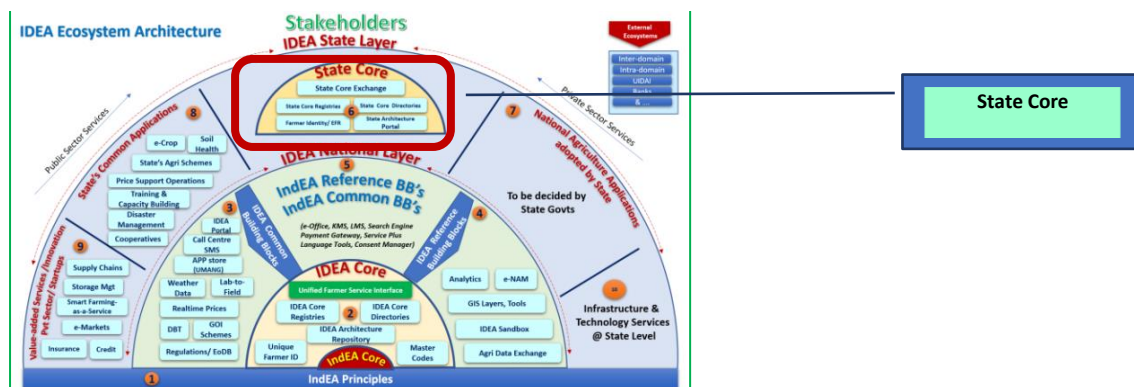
IDEA Ecosystem Architecture

Stakeholders

IDEA State Layer

External Ecosystems

Inter-domain
Intra-domain
UIDAI
Banks
& ...

State Core

State Core Exchange

6

State Core Registries
State Core Directories
Farmer Identity/ EFR
State Architecture Portal

State Core

Public Sector Services

Private Sector Services

8

State's Common Applications

7

National Agriculture Applications adopted by State

e-Crop
Soil Health
State's Agri Schemes
Price Support Operations
Training & Capacity Building
Disaster Management
Cooperatives

IDEA National Layer

5

IndEA Reference BB's
IndEA Common BB's

(e-Office, KMS, LMS, Search Engine Payment Gateway, Service Plus Language Tools, Consent Manager)

To be decided by State Govts

3

IDEA Common Building Blocks

4

IndEA Reference Building Blocks

9

Value-added Services/ Innovation Pvt Sector/ Startups

IDEA Portal
Call Centre SMS
APP store (UMANG)
Weather Data
Lab-to-Field
Realtime Prices
DBT
GOI Schemes
Regulations/ EoDB

Supply Chains
Storage Mgt
Smart Farming-as-a-Service
e-Markets
Insurance
Credit

IDEA Core

Unified Farmer Service Interface

IDEA Core Registries
2
IDEA Core Directories
IDEA Architecture Repository
Unique Farmer ID
Master Codes

IndEA Core

Analytics
e-NAM
GIS Layers, Tools
IDEA Sandbox
Agri Data Exchange

10

Infrastructure & Technology Services @ State Level

1

IndEA Principles